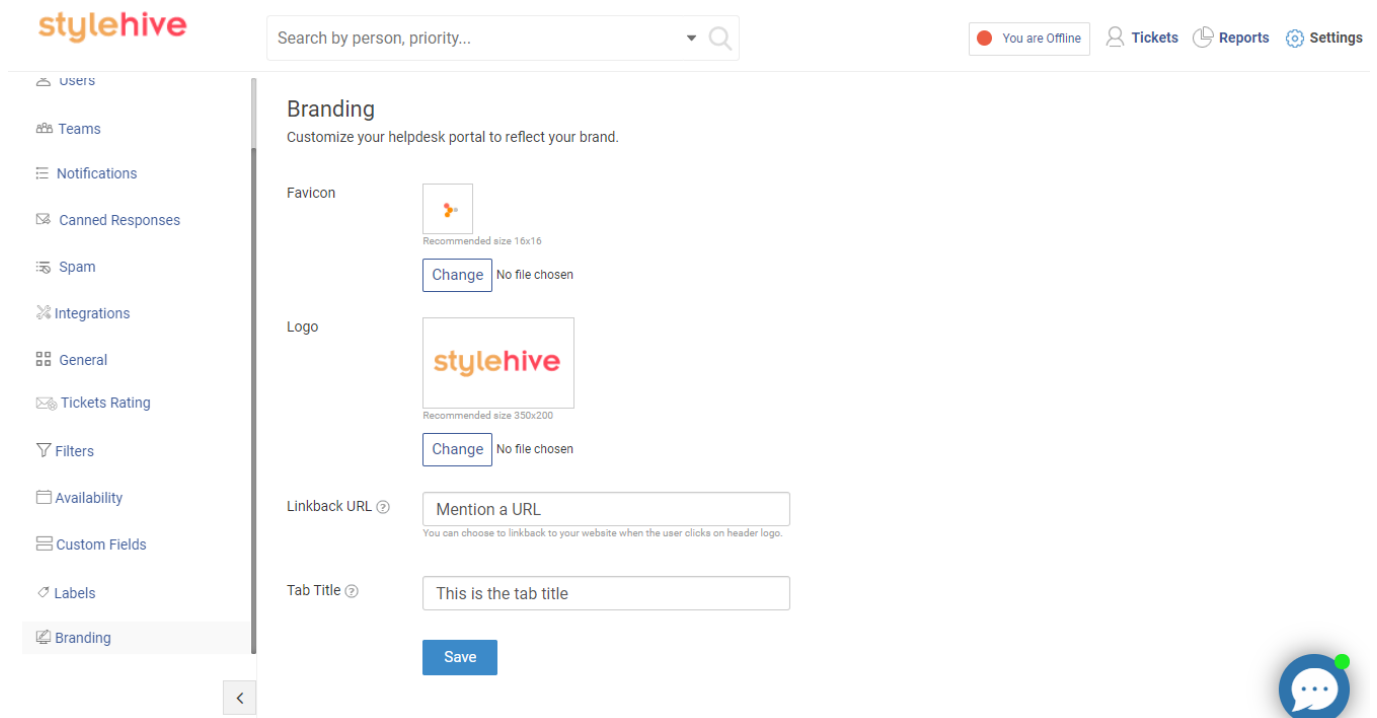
stylehive

Search by person, priority...

You are Offline Tickets Reports Settings

Users

Teams

Notifications

Canned Responses

Spam

Integrations

General

Tickets Rating

Filters

Availability

Custom Fields

Labels

Branding

Branding

Customize your helpdesk portal to reflect your brand.

Favicon

Recommended size 16x16

Change No file chosen

Logo

stylehive

Recommended size 350x200

Change No file chosen

Linkback URL

Mention a URL

You can choose to linkback to your website when the user clicks on header logo.

Tab Title

This is the tab title

Save